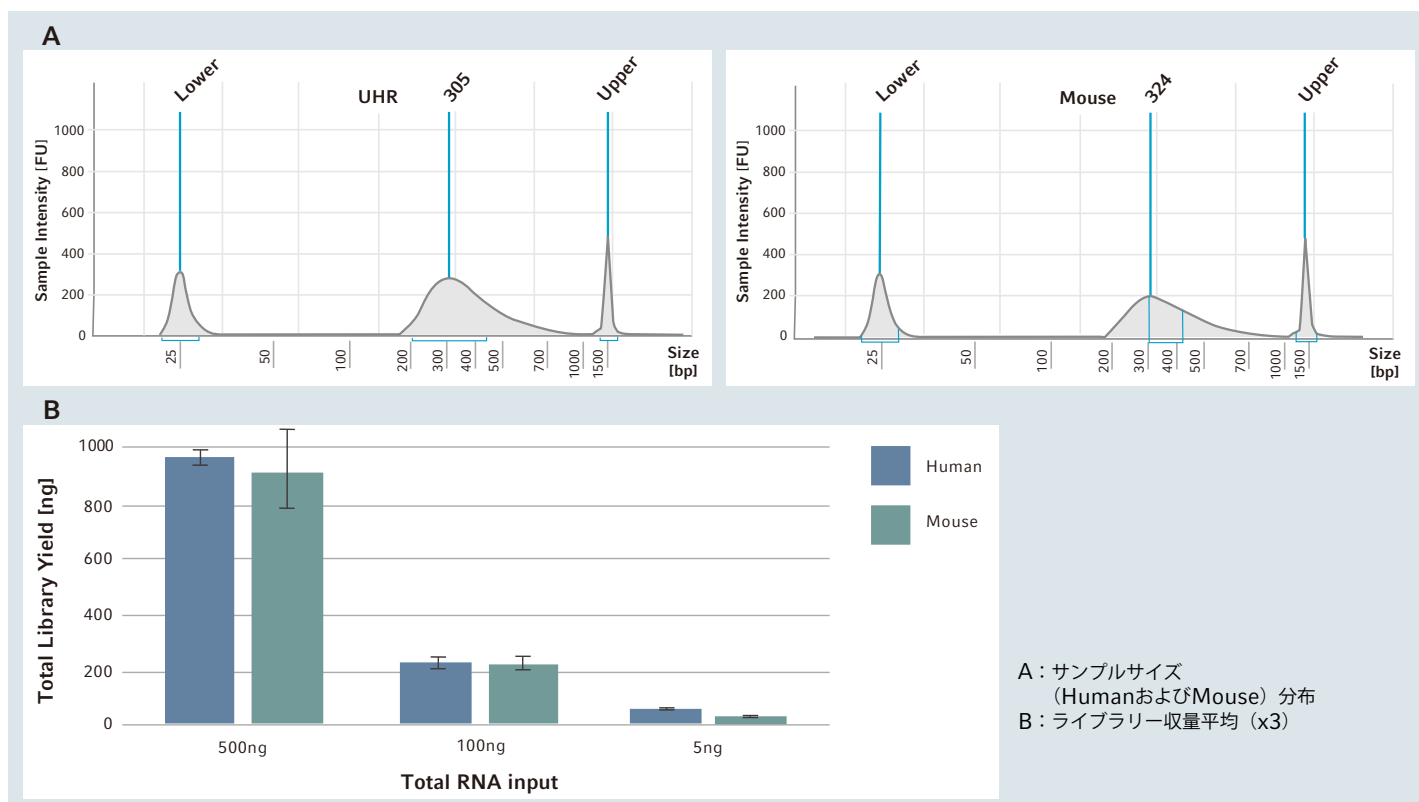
A

Lower
UHR
305
Upper
Sample Intensity [FU]
1000
800
600
400
200
0
25
50
100
200
300
400
500
700
1000
1500
Size [bp]

Lower
Mouse
324
Upper
Sample Intensity [FU]
1000
800
600
400
200
0
25
50
100
200
300
400
500
700
1000
1500
Size [bp]

B

Total Library Yield [ng]
1000
800
600
400
200
0
500ng
100ng
5ng
Total RNA input
Human
Mouse

A：サンプルサイズ（HumanおよびMouse）分布
B：ライブラリー収量平均（x3）